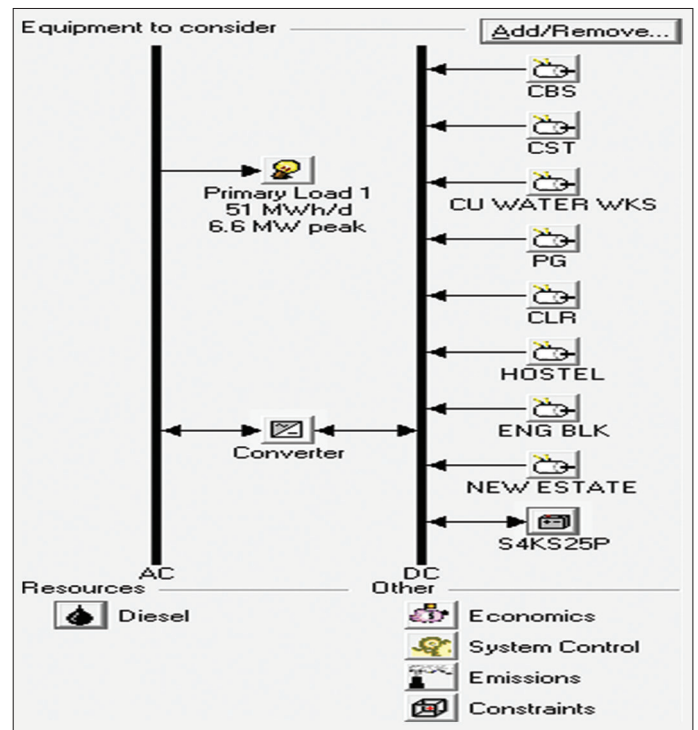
Equipment to consider

Add/Remove...

CBS

CST

CU WATER WKS

PG

CLR

HOSTEL

ENG BLK

NEW ESTATE

S4KS25P

Primary Load 1
51 MWh/d
6.6 MW peak

Converter

AC

DC

Resources

Diesel

Other

Economics

System Control

Emissions

Constraints